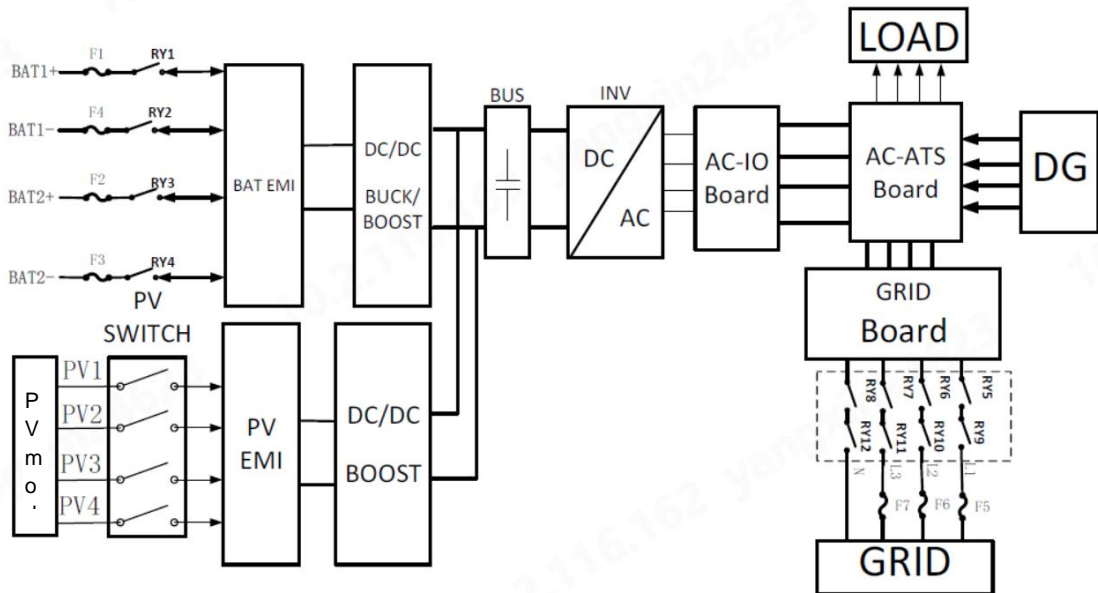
F1 RY1
BAT1+
F4 RY2
BAT1−
F2 RY3
BAT2+
F3 RY4
BAT2−
BAT EMI
DC/DC
BUCK/
BOOST
BUS
INV
DC
AC
AC-IO
Board
LOAD
AC-ATS
Board
DG
PV
SWITCH
PV1
PV2
PV3
PV4
P
V
m
o
.
PV
EMI
DC/DC
BOOST
GRID
Board
RY8
RY7
RY6
RY5
RY12
RY11
RY10
RY9
N
L3
L2
L1
F7
F6
F5
GRID